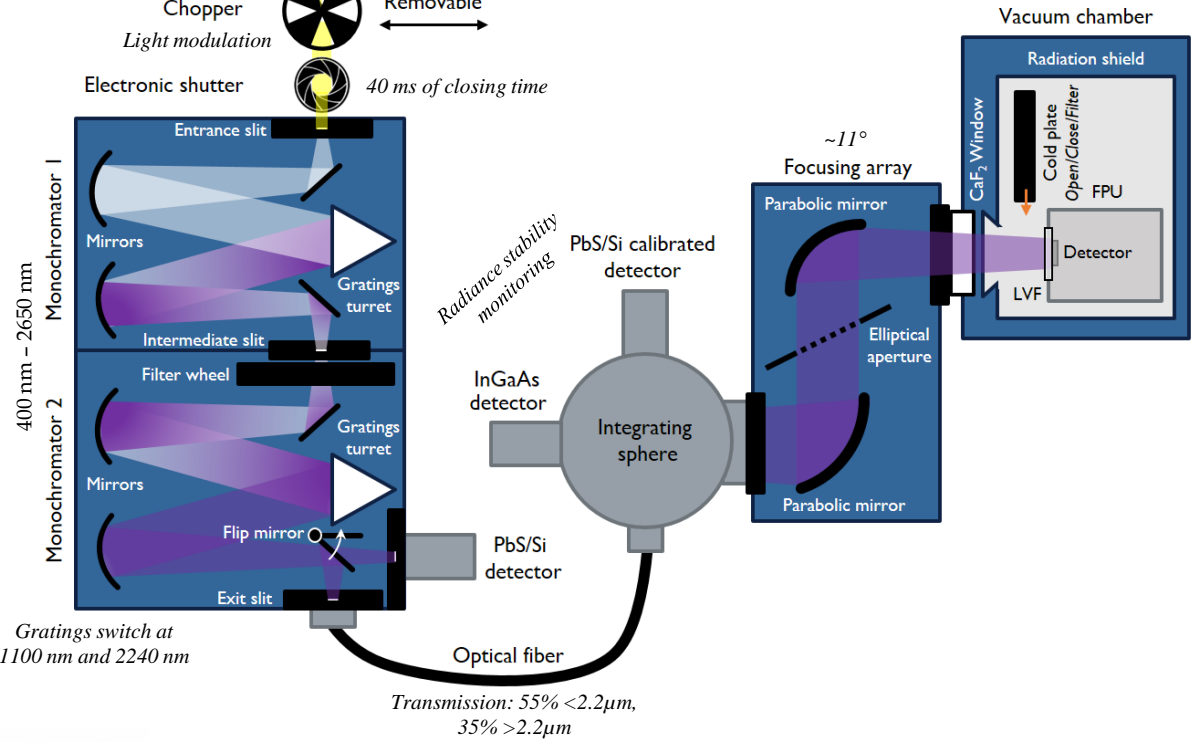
Chopper

Light modulation

Removable

Electronic shutter

40 ms of closing time

Vacuum chamber

Radiation shield

Entrance slit

Monochromator 1

Mirrors

Gratings turret

Intermediate slit

400 nm – 2650 nm

Filter wheel

Monochromator 2

Mirrors

Gratings turret

Flip mirror

Exit slit

Gratings switch at 1100 nm and 2240 nm

Radiance stability monitoring

PbS/Si calibrated detector

InGaAs detector

Integrating sphere

PbS/Si detector

Optical fiber

Transmission: 55% <2.2µm, 35% >2.2µm

~11°

Focusing array

Parabolic mirror

Elliptical aperture

Parabolic mirror

$CaF_2$ Window

Cold plate

Open/Close/Filter

FPU

Detector

LVF